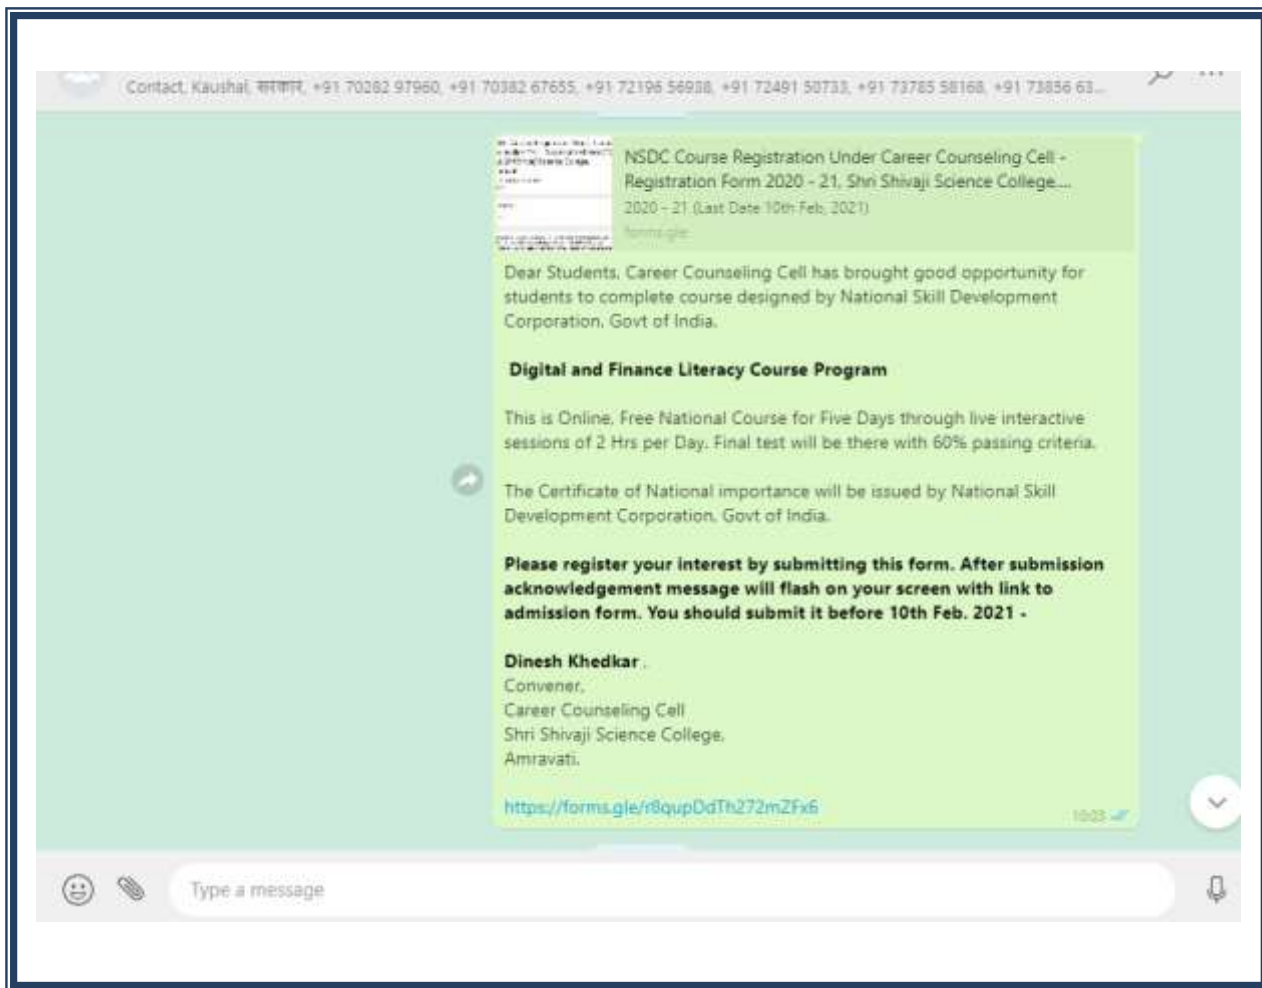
Contact, Kaushal, सरकार, +91 70282 97960, +91 70382 67655, +91 72196 56938, +91 72491 50733, +91 73785 58168, +91 73856 63...

NSDC Course Registration Under Career Counseling Cell - Registration Form 2020 - 21, Shri Shivaji Science College...
2020 - 21 (Last Date 10th Feb, 2021)
forms.gle

Dear Students, Career Counseling Cell has brought good opportunity for students to complete course designed by National Skill Development Corporation, Govt of India.

**Digital and Finance Literacy Course Program**

This is Online, Free National Course for Five Days through live interactive sessions of 2 Hrs per Day. Final test will be there with 60% passing criteria.

The Certificate of National importance will be issued by National Skill Development Corporation, Govt of India.

**Please register your interest by submitting this form. After submission acknowledgement message will flash on your screen with link to admission form. You should submit it before 10th Feb. 2021 -**

**Dinesh Khedkar** .
Convener,
Career Counseling Cell
Shri Shivaji Science College,
Amravati.

https://forms.gle/r8qupDdTh272mZFx6

10:03

Type a message